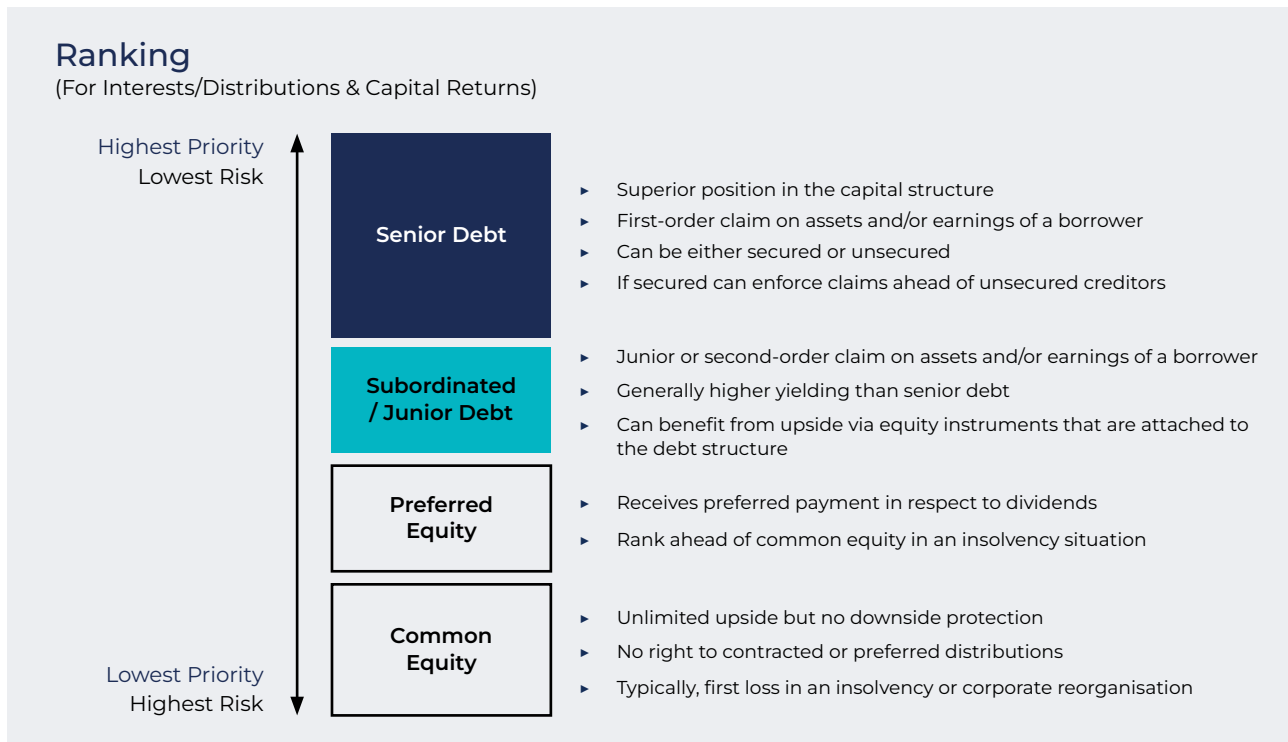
Ranking
(For Interests/Distributions & Capital Returns)

Highest Priority
Lowest Risk

Senior Debt

- Superior position in the capital structure
- First-order claim on assets and/or earnings of a borrower
- Can be either secured or unsecured
- If secured can enforce claims ahead of unsecured creditors

Subordinated / Junior Debt

- Junior or second-order claim on assets and/or earnings of a borrower
- Generally higher yielding than senior debt
- Can benefit from upside via equity instruments that are attached to the debt structure

Preferred Equity

- Receives preferred payment in respect to dividends
- Rank ahead of common equity in an insolvency situation

Common Equity

- Unlimited upside but no downside protection
- No right to contracted or preferred distributions
- Typically, first loss in an insolvency or corporate reorganisation

Lowest Priority
Highest Risk